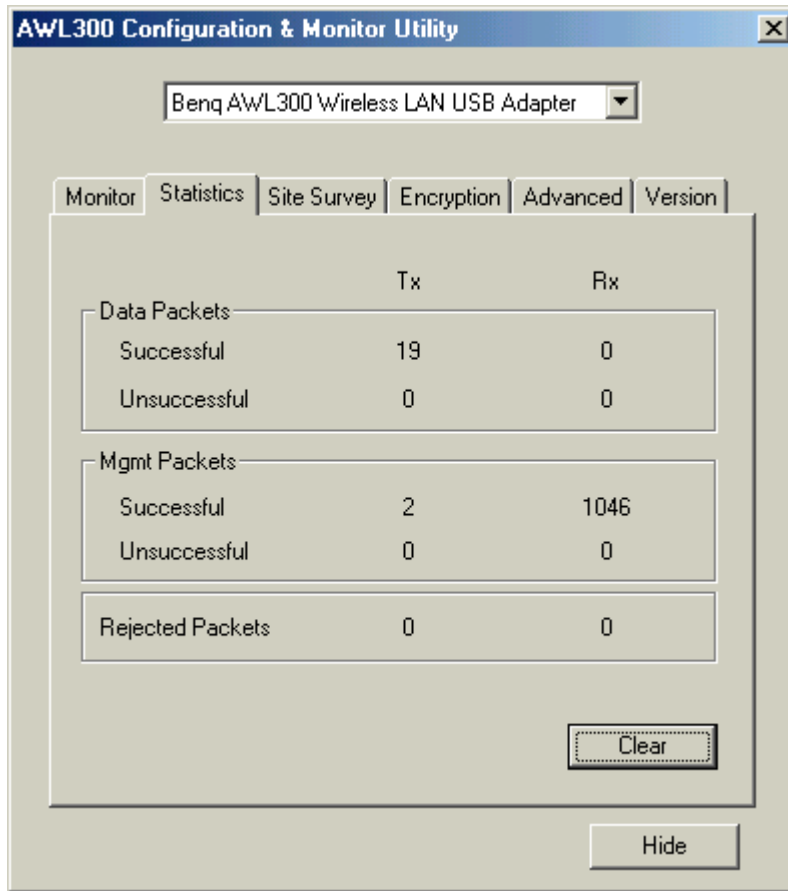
AWL300 Configuration & Monitor Utility

Benq AWL300 Wireless LAN USB Adapter

Monitor | Statistics | Site Survey | Encryption | Advanced | Version

| | Tx | Rx |
|---|---|---|
| **Data Packets** | | |
| Successful | 19 | 0 |
| Unsuccessful | 0 | 0 |
| **Mgmt Packets** | | |
| Successful | 2 | 1046 |
| Unsuccessful | 0 | 0 |
| Rejected Packets | 0 | 0 |

Clear

Hide